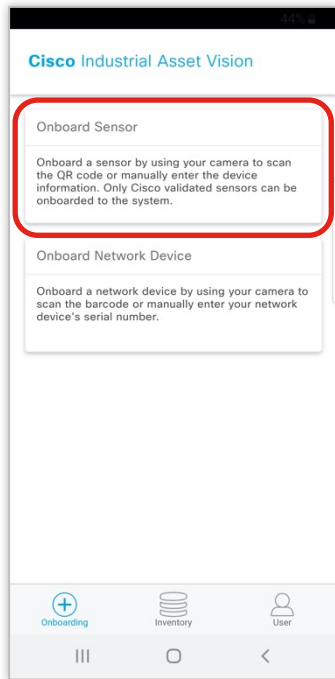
44%

Cisco Industrial Asset Vision

Onboard Sensor

Onboard a sensor by using your camera to scan the QR code or manually enter the device information. Only Cisco validated sensors can be onboarded to the system.

Onboard Network Device

Onboard a network device by using your camera to scan the barcode or manually enter your network device's serial number.

Onboarding

Inventory

User